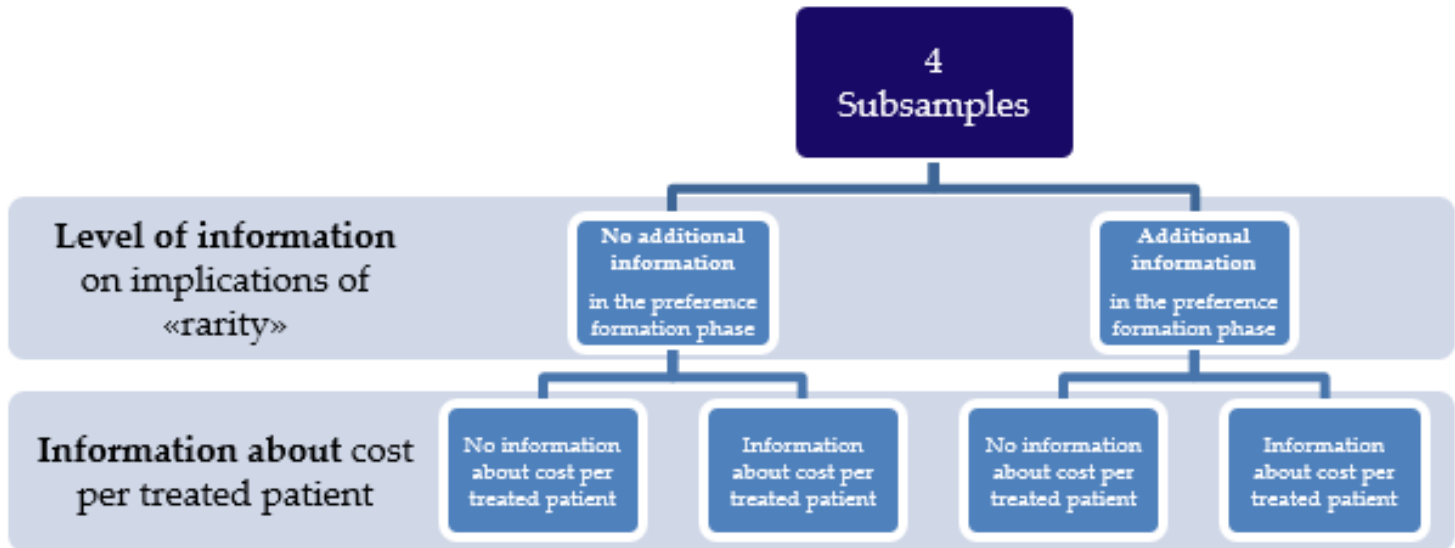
4
Subsamples

Level of information on implications of «rarity»

No additional information
in the preference formation phase

Additional information
in the preference formation phase

Information about cost per treated patient

No information about cost per treated patient

Information about cost per treated patient

No information about cost per treated patient

Information about cost per treated patient